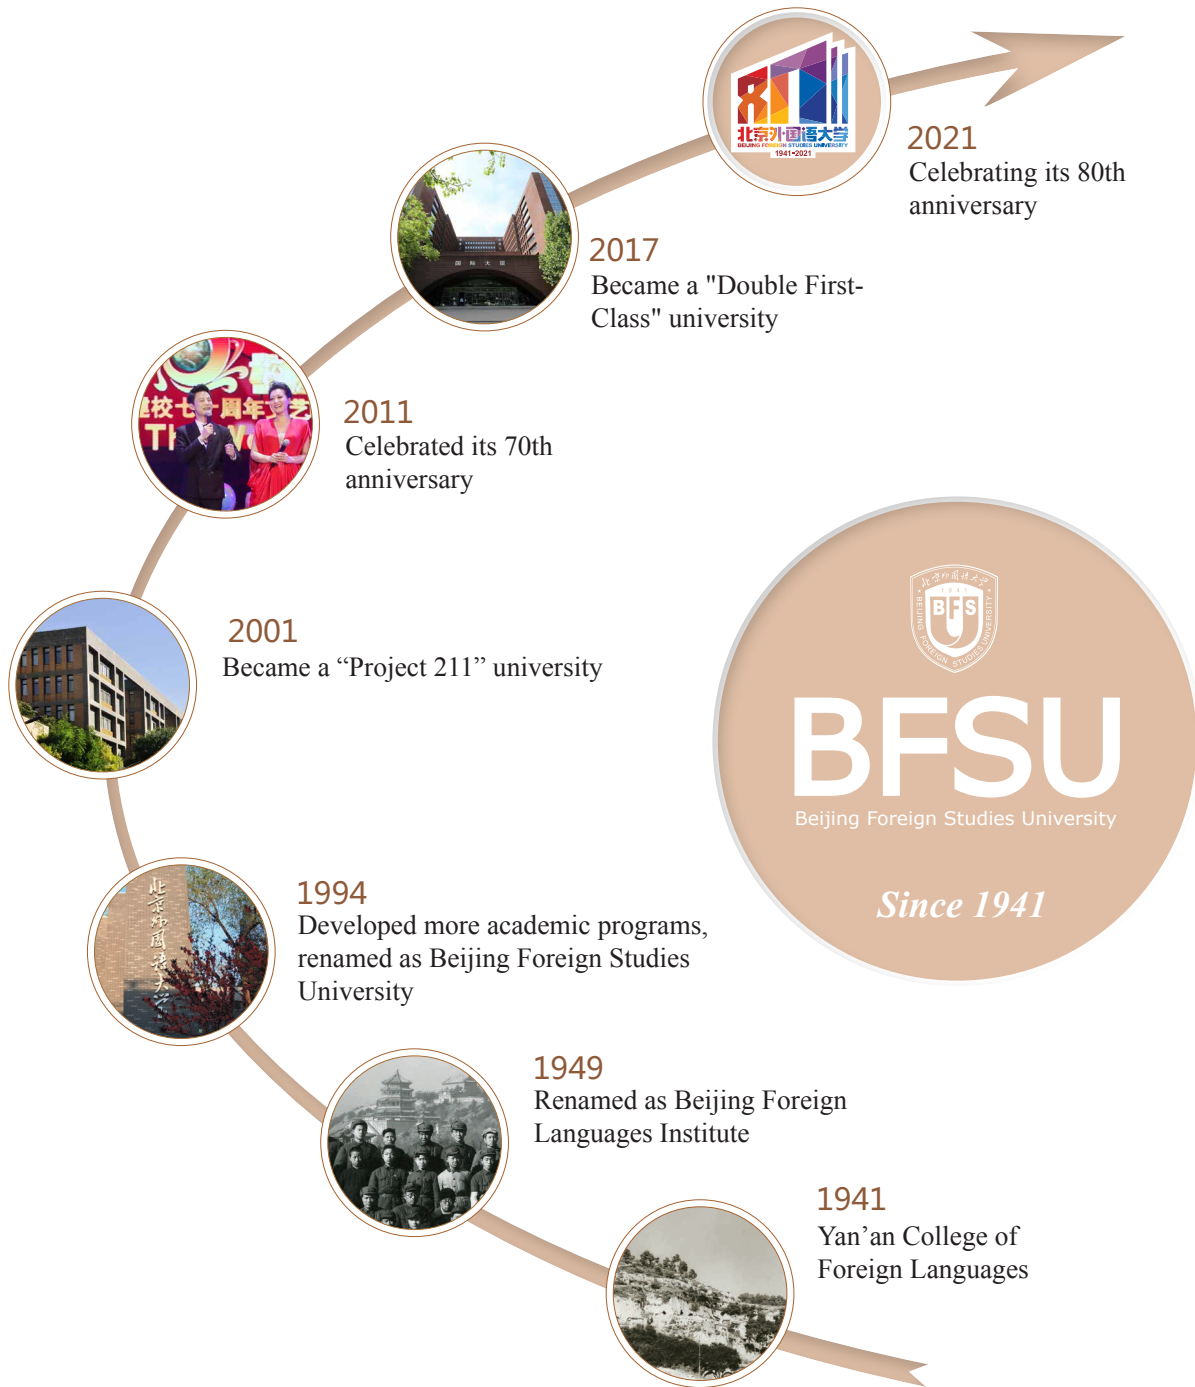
北京外国语大学
BEIJING FOREIGN STUDIES UNIVERSITY
1941-2021

2021
Celebrating its 80th anniversary

2017
Became a "Double First-Class" university

2011
Celebrated its 70th anniversary

2001
Became a “Project 211” university

BFSU
Beijing Foreign Studies University
Since 1941

1994
Developed more academic programs, renamed as Beijing Foreign Studies University

1949
Renamed as Beijing Foreign Languages Institute

1941
Yan’an College of Foreign Languages